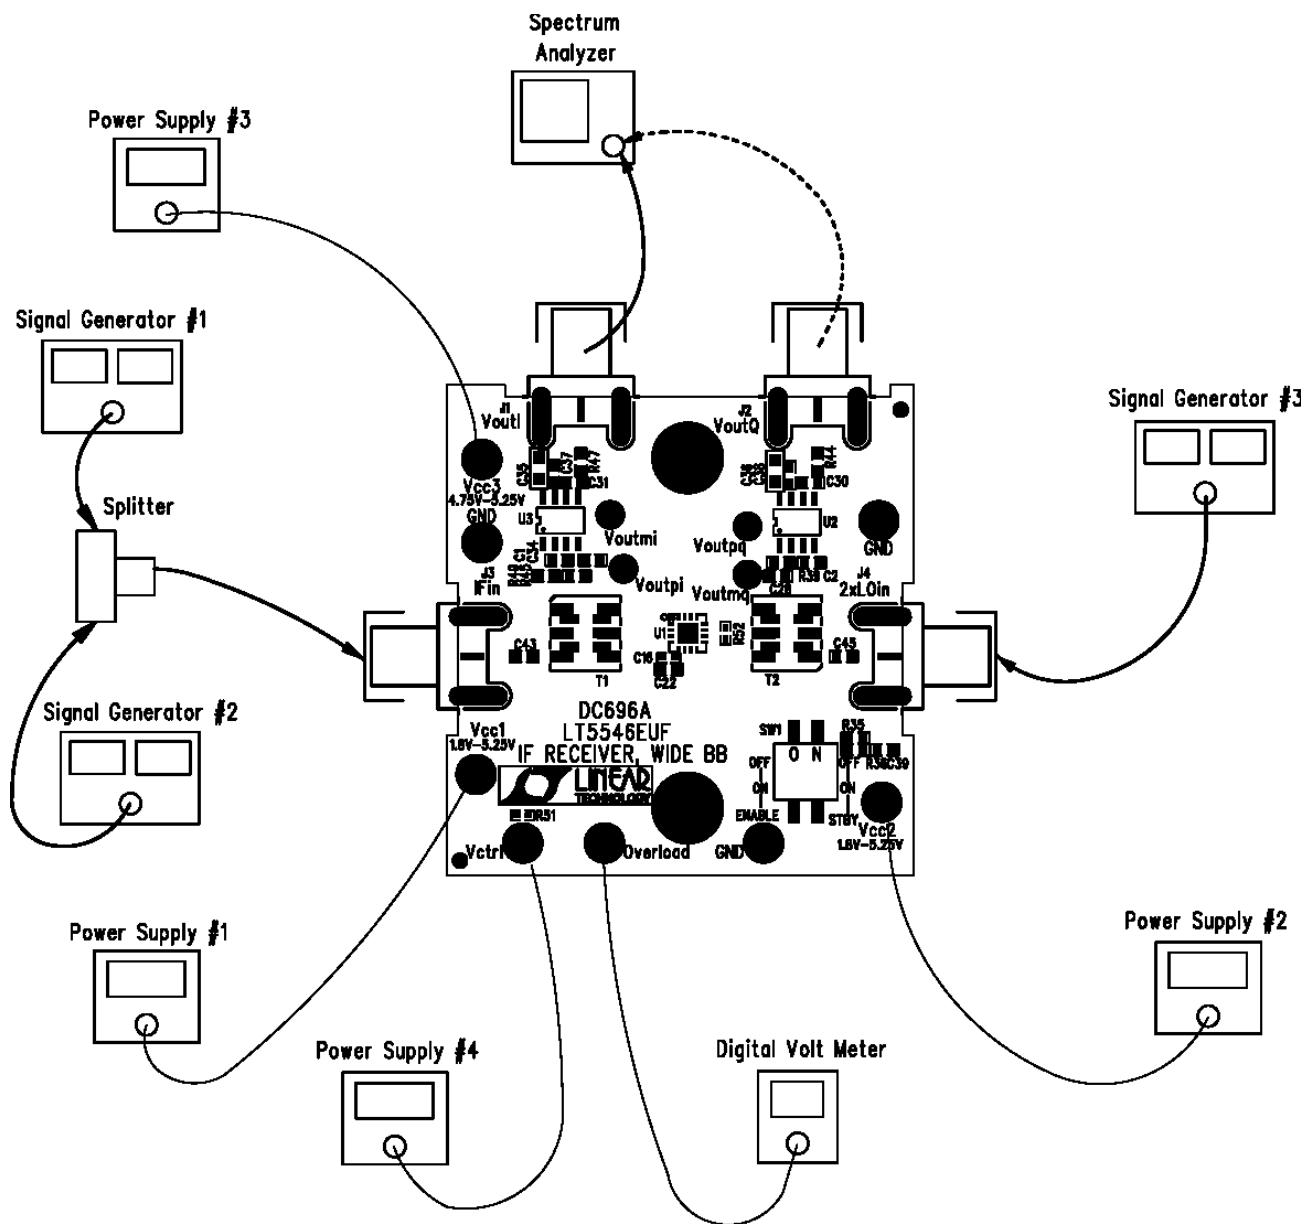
Spectrum Analyzer

Power Supply #3

Signal Generator #1

Splitter

Signal Generator #2

Signal Generator #3

J1
VoutI

J2
VoutQ

C35 C37 R47 C31

C30 R44

Vcc3
4.75V-5.25V

GND

U3

U2

Voutmi

Voutpq

GND

J3
IFin

Voutpi

Voutmq

J4
2xLOin

R38 C2

C28

C43

U1

R52

C45

C16

C22

T1

T2

DC696A
LT5546EUF
IF RECEIVER, WIDE BB

Vcc1
1.8V-5.25V

LINEAR TECHNOLOGY

SW1

O N

R35

OFF

ON

ENABLE

OFF

ON

STBY

R36 C39

Vcc2
1.8V-5.25V

R51

Vctrl

Overload

GND

Power Supply #1

Power Supply #4

Digital Volt Meter

Power Supply #2